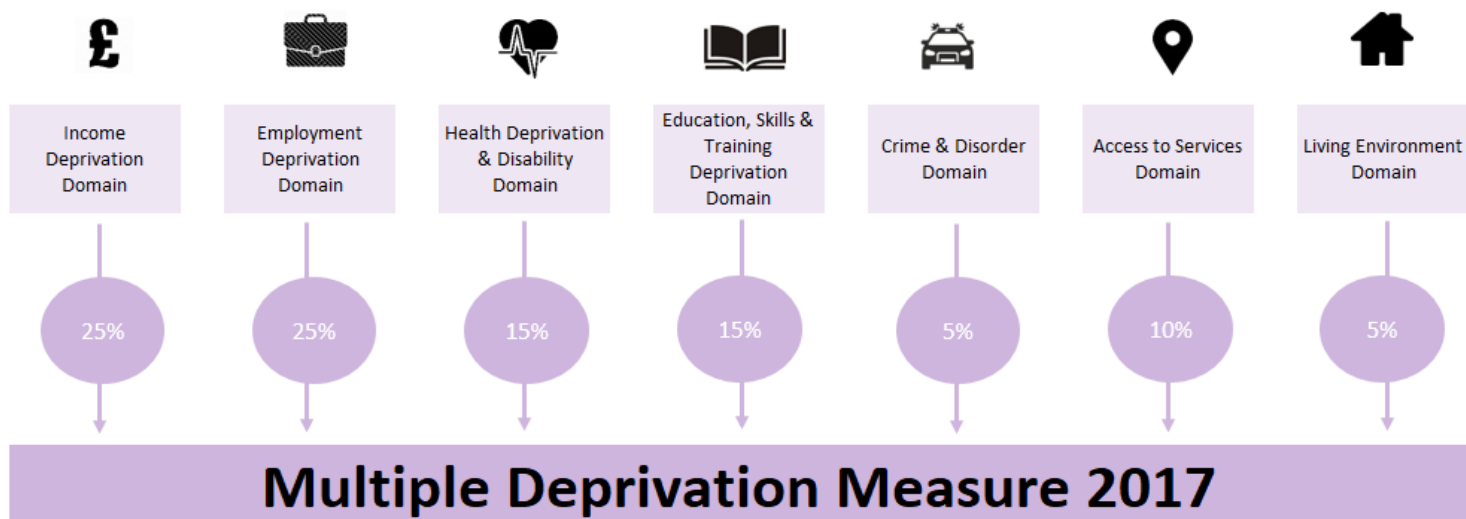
£

Income Deprivation Domain

25%

Employment Deprivation Domain

25%

Health Deprivation & Disability Domain

15%

Education, Skills & Training Deprivation Domain

15%

Crime & Disorder Domain

5%

Access to Services Domain

10%

Living Environment Domain

5%

Multiple Deprivation Measure 2017